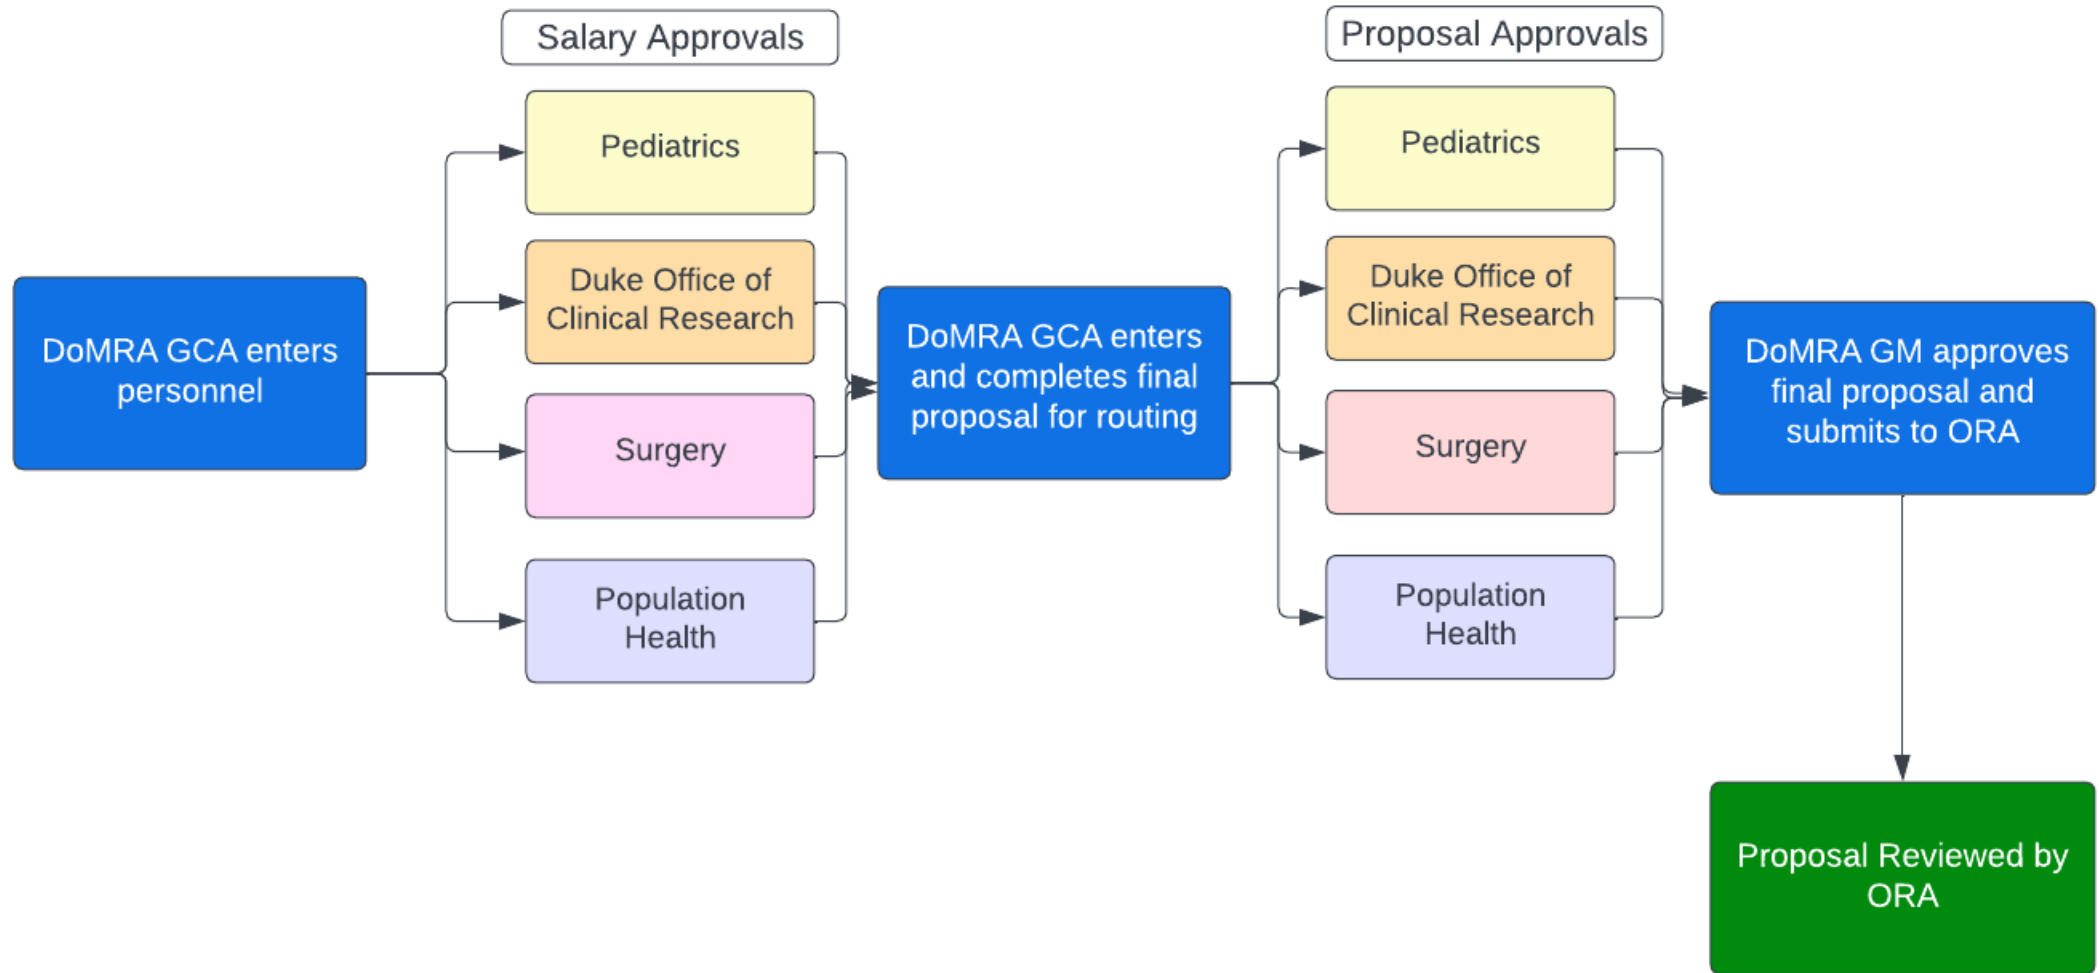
Salary Approvals

Proposal Approvals

DoMRA GCA enters personnel

Pediatrics

Duke Office of Clinical Research

Surgery

Population Health

DoMRA GCA enters and completes final proposal for routing

Pediatrics

Duke Office of Clinical Research

Surgery

Population Health

DoMRA GM approves final proposal and submits to ORA

Proposal Reviewed by ORA